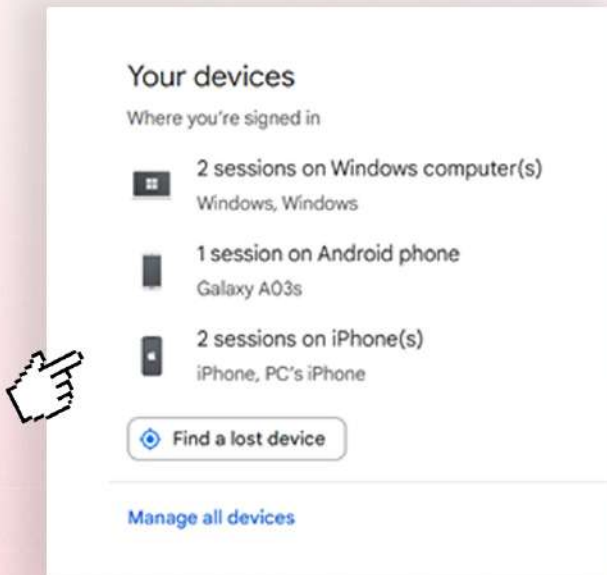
Your devices

Where you're signed in

2 sessions on Windows computer(s)
Windows, Windows

1 session on Android phone
Galaxy A03s

2 sessions on iPhone(s)
iPhone, PC's iPhone

Find a lost device

Manage all devices